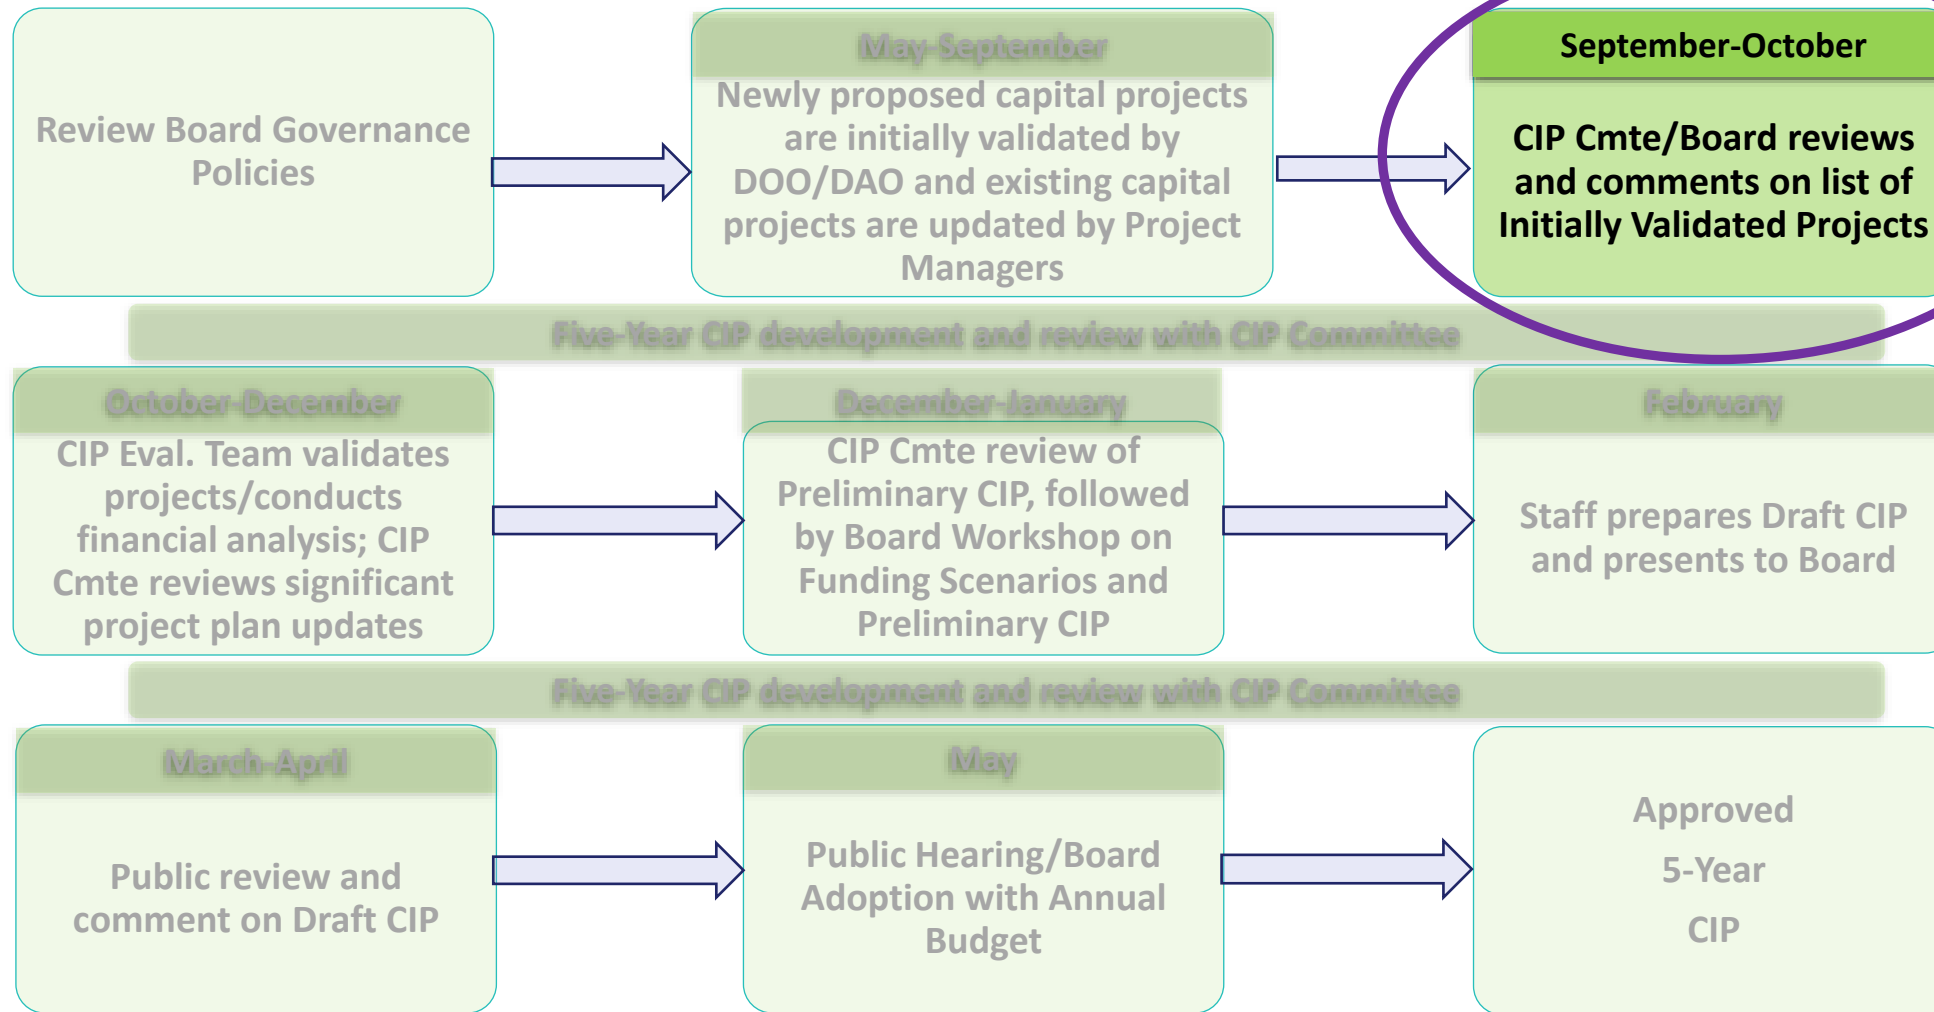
Review Board Governance Policies

May-September

Newly proposed capital projects are initially validated by DOO/DAO and existing capital projects are updated by Project Managers

September-October

CIP Cmte/Board reviews and comments on list of Initially Validated Projects

Five-Year CIP development and review with CIP Committee

October-December

CIP Eval. Team validates projects/conducts financial analysis; CIP Cmte reviews significant project plan updates

December-January

CIP Cmte review of Preliminary CIP, followed by Board Workshop on Funding Scenarios and Preliminary CIP

February

Staff prepares Draft CIP and presents to Board

Five-Year CIP development and review with CIP Committee

March-April

Public review and comment on Draft CIP

May

Public Hearing/Board Adoption with Annual Budget

Approved

5-Year

CIP